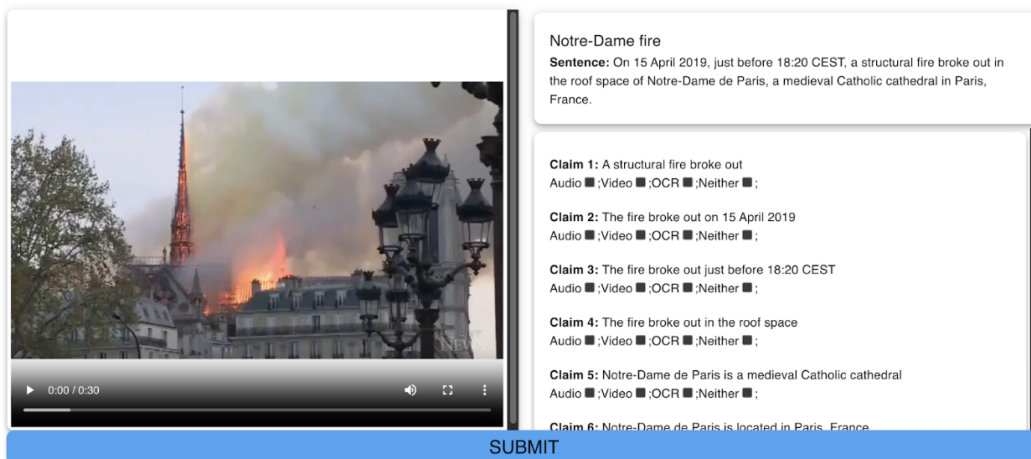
0:00 / 0:30

Notre-Dame fire

**Sentence:** On 15 April 2019, just before 18:20 CEST, a structural fire broke out in the roof space of Notre-Dame de Paris, a medieval Catholic cathedral in Paris, France.

**Claim 1:** A structural fire broke out
Audio ;Video ;OCR ;Neither ;

**Claim 2:** The fire broke out on 15 April 2019
Audio ;Video ;OCR ;Neither ;

**Claim 3:** The fire broke out just before 18:20 CEST
Audio ;Video ;OCR ;Neither ;

**Claim 4:** The fire broke out in the roof space
Audio ;Video ;OCR ;Neither ;

**Claim 5:** Notre-Dame de Paris is a medieval Catholic cathedral
Audio ;Video ;OCR ;Neither ;

**Claim 6:** Notre-Dame de Paris is located in Paris, France

SUBMIT